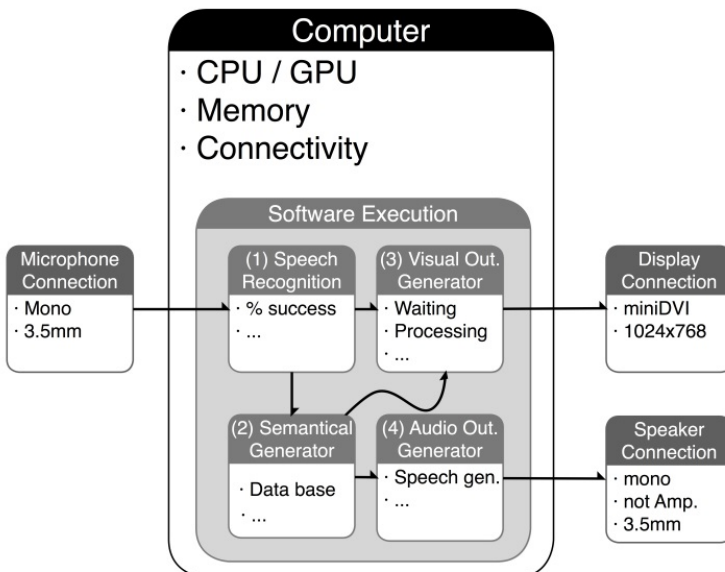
Computer
· CPU / GPU
· Memory
· Connectivity

Software Execution

Microphone Connection
· Mono
· 3.5mm

(1) Speech Recognition
· % success
· ...

(3) Visual Out. Generator
· Waiting
· Processing
· ...

Display Connection
· miniDVI
· 1024x768

(2) Semantical Generator
· Data base
· ...

(4) Audio Out. Generator
· Speech gen.
· ...

Speaker Connection
· mono
· not Amp.
· 3.5mm